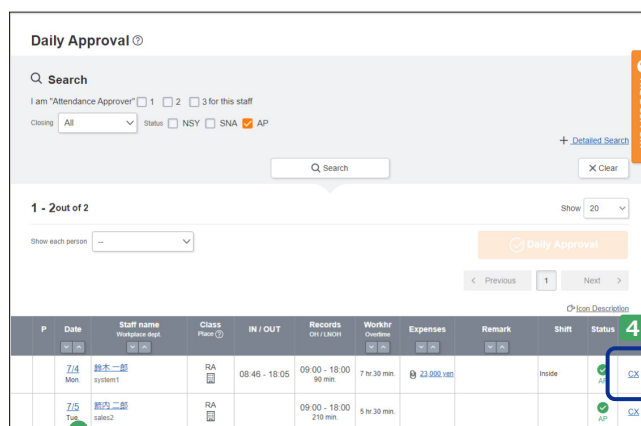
Daily Approval ⓘ

Search

I am "Attendance Approver" 1 2 3 for this staff

Closing All Status NSY SNA AP

+ Detailed Search

Search

✕ Clear

1 - 2out of 2

Show 20

Show each person --

Daily Approval

< Previous 1 Next >

Icon Description

| P | Date | Staff name Workplace dept | Class Place ⓘ | IN / OUT | Records OH / LNOH | Workhr Overtime | Expenses | Remark | Shift | Status | 4 |
|---|---|---|---|---|---|---|---|---|---|---|---|
| | 7/4 Mon. | 鈴木 一郎 system1 | RA | 08:46 - 18:05 | 09:00 - 18:00 90 min. | 7 hr.30 min. | 23,000 yen | | Inside | AP | CX |
| | 7/5 Tue. | 鍵内 二郎 sales2 | RA | | 09:00 - 18:00 210 min. | 5 hr.30 min. | | | | AP | CX |